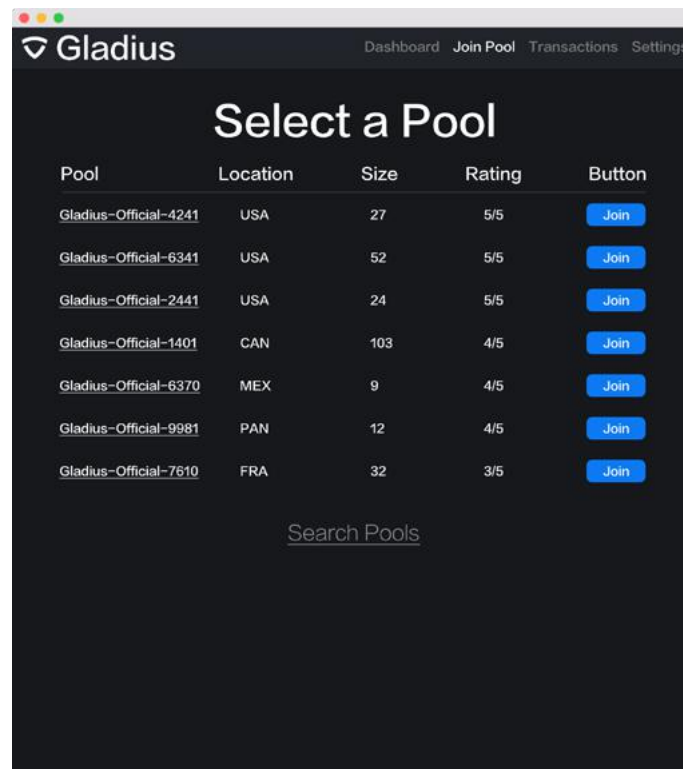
Gladius

Dashboard Join Pool Transactions Setting

Select a Pool

| Pool | Location | Size | Rating | Button |
|---|---|---|---|---|
| Gladius-Official-4241 | USA | 27 | 5/5 | Join |
| Gladius-Official-6341 | USA | 52 | 5/5 | Join |
| Gladius-Official-2441 | USA | 24 | 5/5 | Join |
| Gladius-Official-1401 | CAN | 103 | 4/5 | Join |
| Gladius-Official-6370 | MEX | 9 | 4/5 | Join |
| Gladius-Official-9981 | PAN | 12 | 4/5 | Join |
| Gladius-Official-7610 | FRA | 32 | 3/5 | Join |

Search Pools